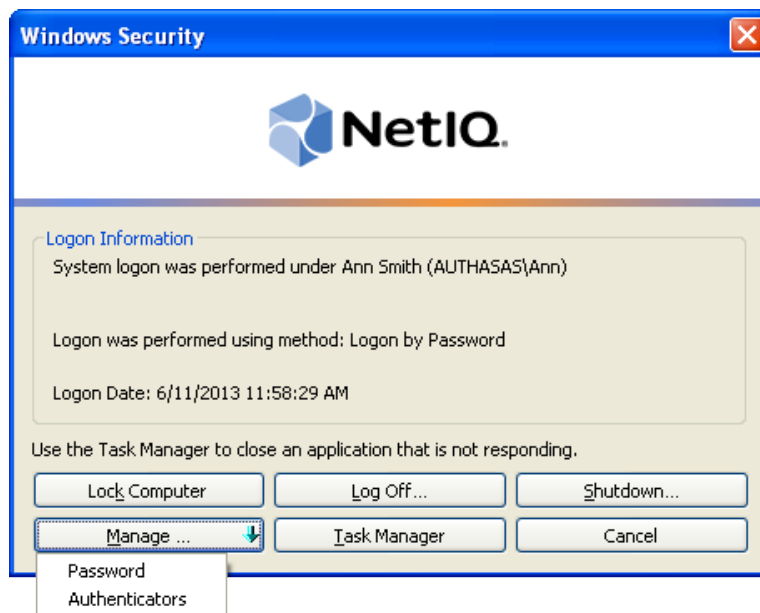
Windows Security

NetIQ.

Logon Information

System logon was performed under Ann Smith (AUTHASAS\Ann)

Logon was performed using method: Logon by Password

Logon Date: 6/11/2013 11:58:29 AM

Use the Task Manager to close an application that is not responding.

Lock Computer

Log Off...

Shutdown...

Manage ...

Task Manager

Cancel

Password

Authenticators